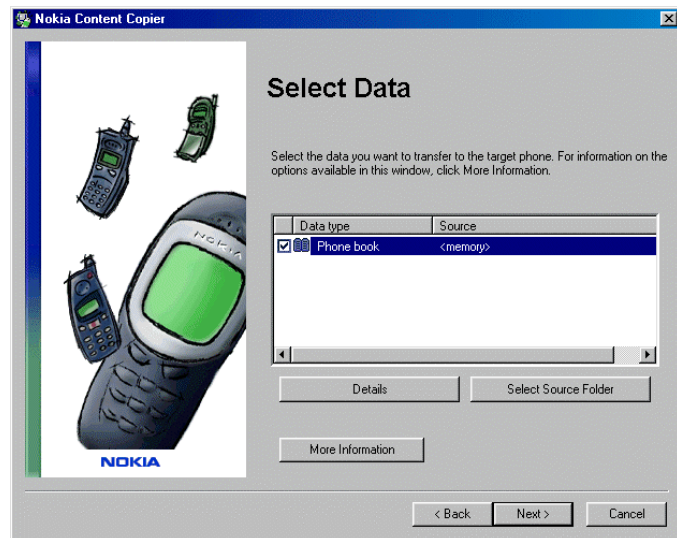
Nokia Content Copier

Select Data

Select the data you want to transfer to the target phone. For information on the options available in this window, click More Information.

| | Data type | Source |
|---|---|---|
| ☑ | Phone book | <memory> |

Details

Select Source Folder

More Information

NOKIA

NOKIA

< Back

Next >

Cancel